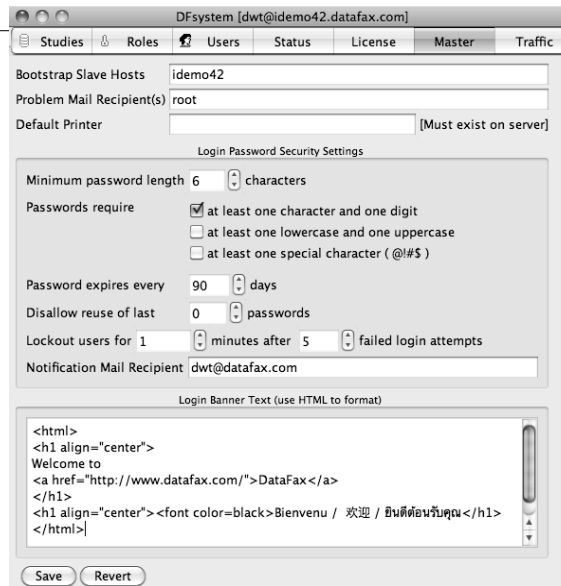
DFsystem [dwt@idemo42.datafax.com]

Studies | Roles | Users | Status | License | Master | Traffic

Bootstrap Slave Hosts idemo42
Problem Mail Recipient(s) root
Default Printer [Must exist on server]

Login Password Security Settings

Minimum password length 6 characters
Passwords require
at least one character and one digit
at least one lowercase and one uppercase
at least one special character ( @!#$ )

Password expires every 90 days
Disallow reuse of last 0 passwords
Lockout users for 1 minutes after 5 failed login attempts
Notification Mail Recipient dwt@datafax.com

Login Banner Text (use HTML to format)

<html>
<h1 align="center">
Welcome to
<a href="http://www.datafax.com/">DataFax</a>
</h1>
<h1 align="center"><font color=black>Bienvenu / 欢迎 / ยินดีต้อนรับคุณ</h1>
</html>

Save Revert